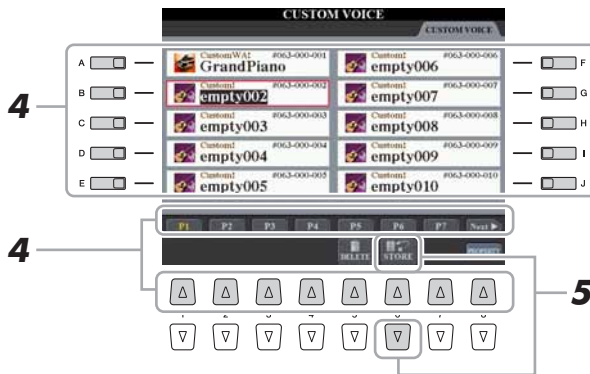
CUSTOM VOICE

CUSTOM VOICE

A

B

C

D

E

F

G

H

I

J

CustomWAV
#063-000-001
GrandPiano

Custom1
#063-000-002
empty002

Custom1
#063-000-003
empty003

Custom1
#063-000-004
empty004

Custom1
#063-000-005
empty005

Custom1
#063-000-006
empty006

Custom1
#063-000-007
empty007

Custom1
#063-000-008
empty008

Custom1
#063-000-009
empty009

Custom1
#063-000-010
empty010

P1 P2 P3 P4 P5 P6 P7 Next ▶

DELETE STORE PROPERTY

1 2 3 4 5 6 7 8

4

4

5